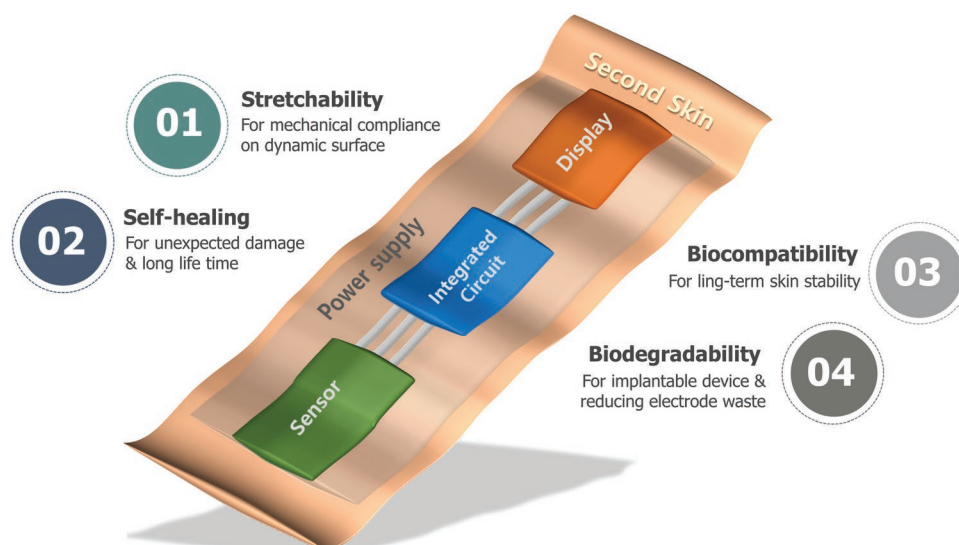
01
Stretchability
For mechanical compliance on dynamic surface

02
Self-healing
For unexpected damage & long life time

Second Skin
Display
Integrated Circuit
Power supply
Sensor

Biocompatibility
For ling-term skin stability
03

Biodegradability
For implantable device & reducing electrode waste
04